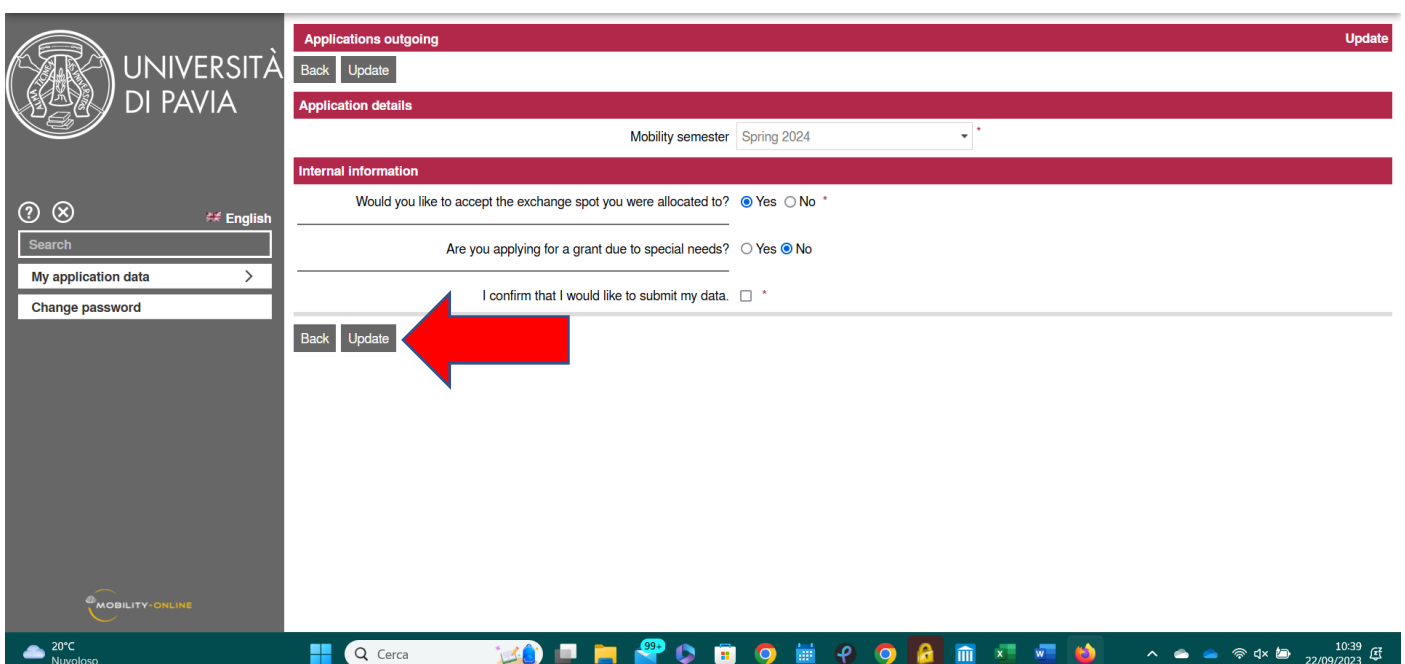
UNIVERSITÀ DI PAVIA

English

Search

My application data

Change password

MOBILITY-ONLINE

Applications outgoing

Update

Back Update

Application details

Mobility semester Spring 2024 *

Internal information

Would you like to accept the exchange spot you were allocated to? Yes No *

Are you applying for a grant due to special needs? Yes No

I confirm that I would like to submit my data. *

Back Update

20°C
Nuvoloso

Cerca

99+

10:39
22/09/2023